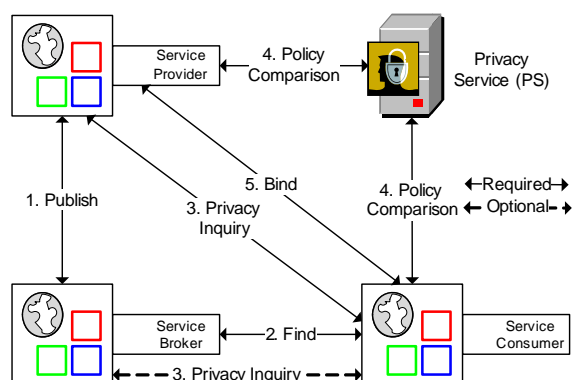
Service Provider

4. Policy Comparison

Privacy Service (PS)

1. Publish

3. Privacy Inquiry

5. Bind

4. Policy Comparison

Required

Optional

Service Broker

2. Find

Service Consumer

3. Privacy Inquiry